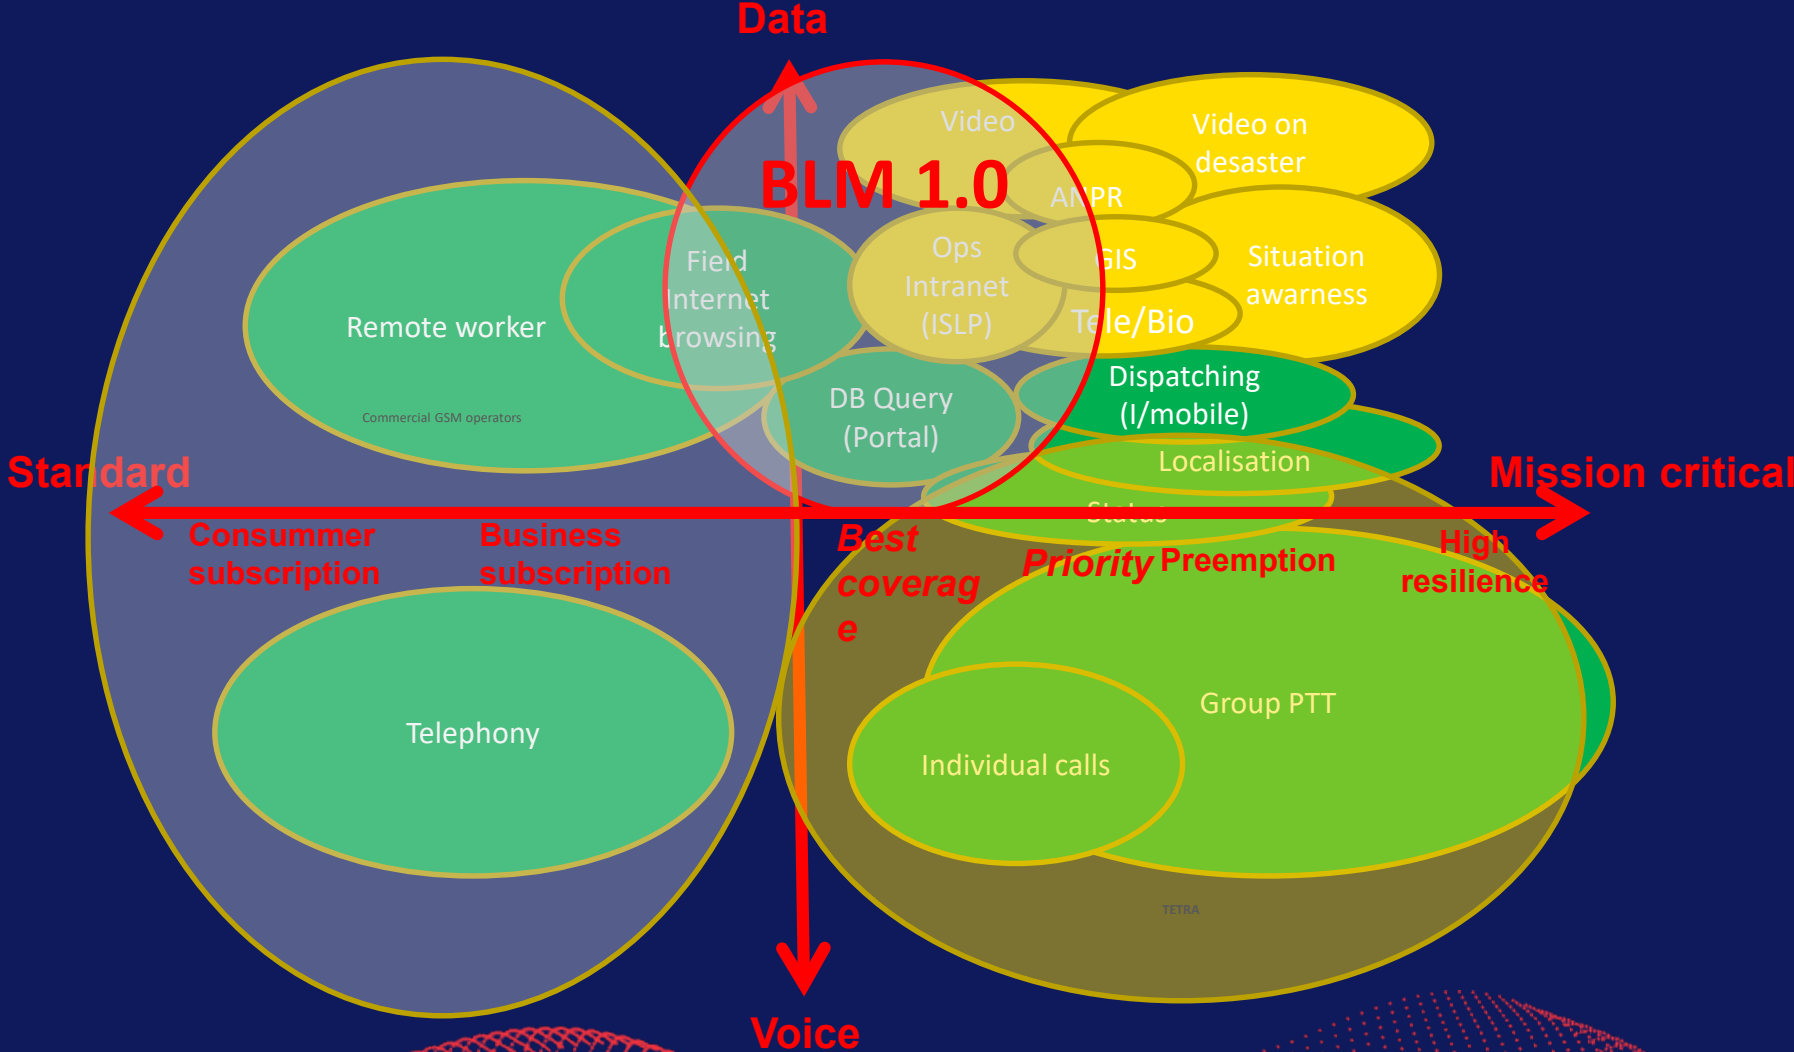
Data

Video

Video on desaster

BLM 1.0

ANPR

Field Internet browsing

Ops Intranet (ISLP)

GIS

Situation awarness

Remote worker

Tele/Bio

Dispatching (I/mobile)

DB Query (Portal)

Commercial GSM operators

Localisation

Standard

Mission critical

Status

Consummer subscription

Business subscription

Best coverag e

Priority

Preemption

High resilience

Group PTT

Telephony

Individual calls

TETRA

Voice